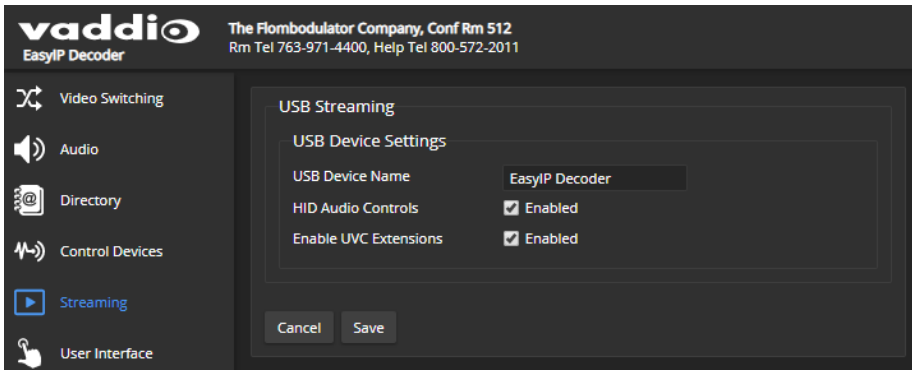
vaddio
EasyIP Decoder

The Flombodulator Company, Conf Rm 512
Rm Tel 763-971-4400, Help Tel 800-572-2011

Video Switching
Audio
Directory
Control Devices
Streaming
User Interface

USB Streaming

USB Device Settings

USB Device Name EasyIP Decoder
HID Audio Controls Enabled
Enable UVC Extensions Enabled

Cancel Save